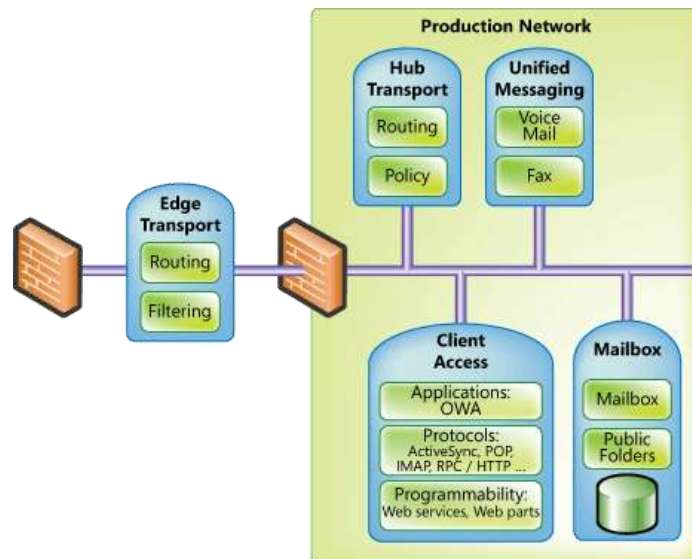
Production Network

Hub Transport
Routing
Policy

Unified Messaging
Voice Mail
Fax

Edge Transport
Routing
Filtering

Client Access
Applications: OWA
Protocols: ActiveSync, POP, IMAP, RPC / HTTP ...
Programmability: Web services, Web parts

Mailbox
Mailbox
Public Folders